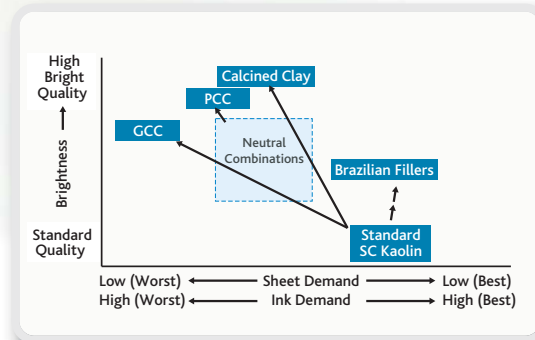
High Bright Quality

Brightness

Standard Quality

Calcined Clay

PCC

GCC

Neutral Combinations

Brazilian Fillers

Standard SC Kaolin

Low (Worst) ← Sheet Demand → Low (Best)
High (Worst) ← Ink Demand → High (Best)